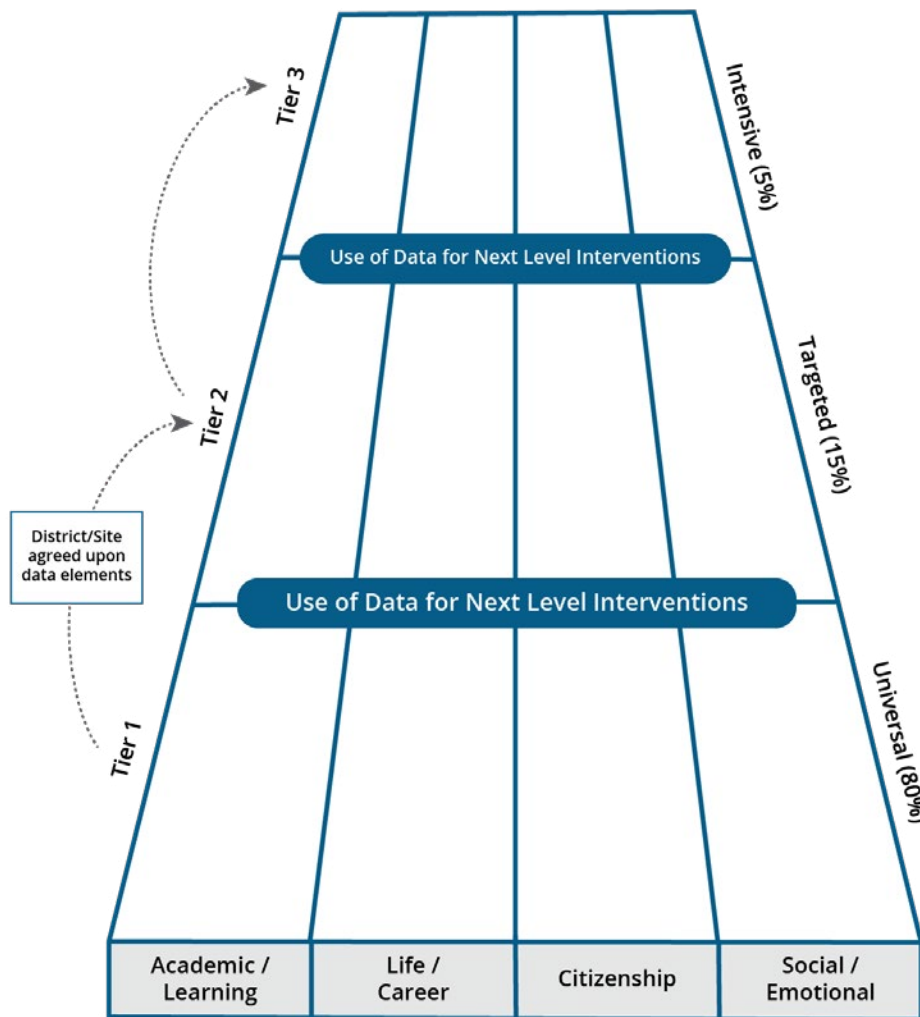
Tier 3

Intensive (5%)

Use of Data for Next Level Interventions

Tier 2

Targeted (15%)

District/Site agreed upon data elements

Use of Data for Next Level Interventions

Tier 1

Universal (80%)

| Academic / Learning | Life / Career | Citizenship | Social / Emotional |
|---|---|---|---|